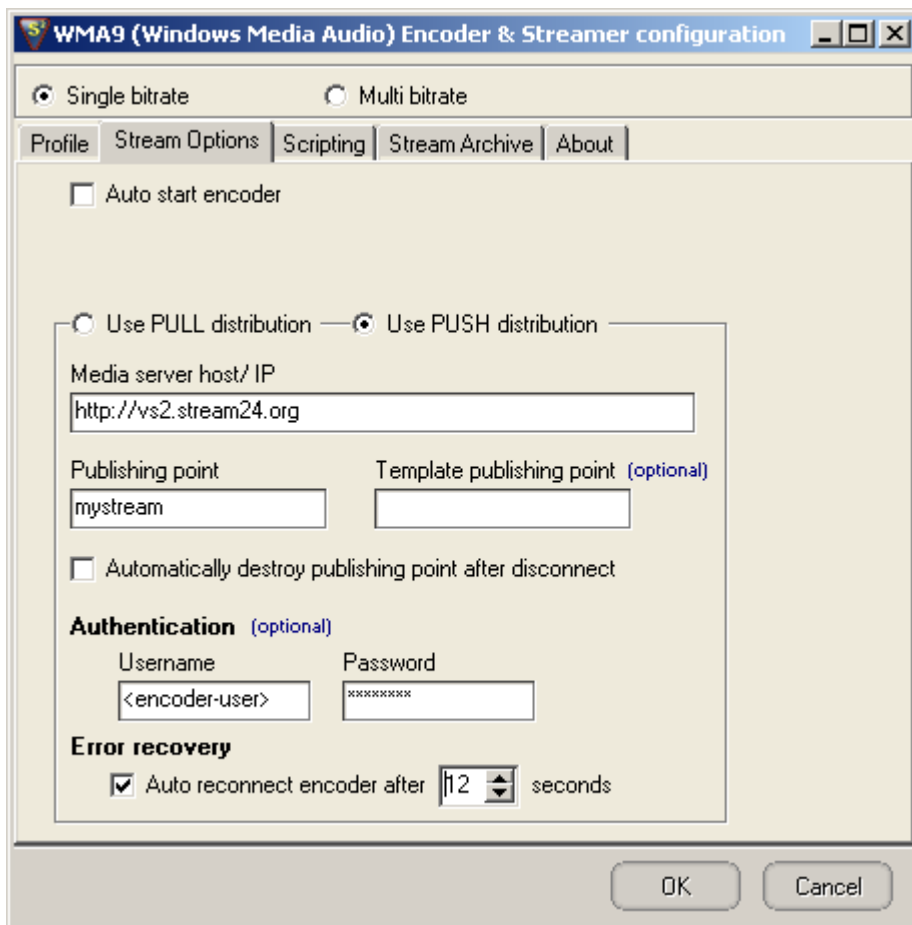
WMA9 (Windows Media Audio) Encoder & Streamer configuration

Single bitrate

Multi bitrate

Profile | Stream Options | Scripting | Stream Archive | About

Auto start encoder

Use PULL distribution

Use PUSH distribution

Media server host/ IP

http://vs2.stream24.org

Publishing point

mystream

Template publishing point (optional)

Automatically destroy publishing point after disconnect

Authentication (optional)

Username

<encoder-user>

Password

********

Error recovery

Auto reconnect encoder after 12 seconds

OK

Cancel